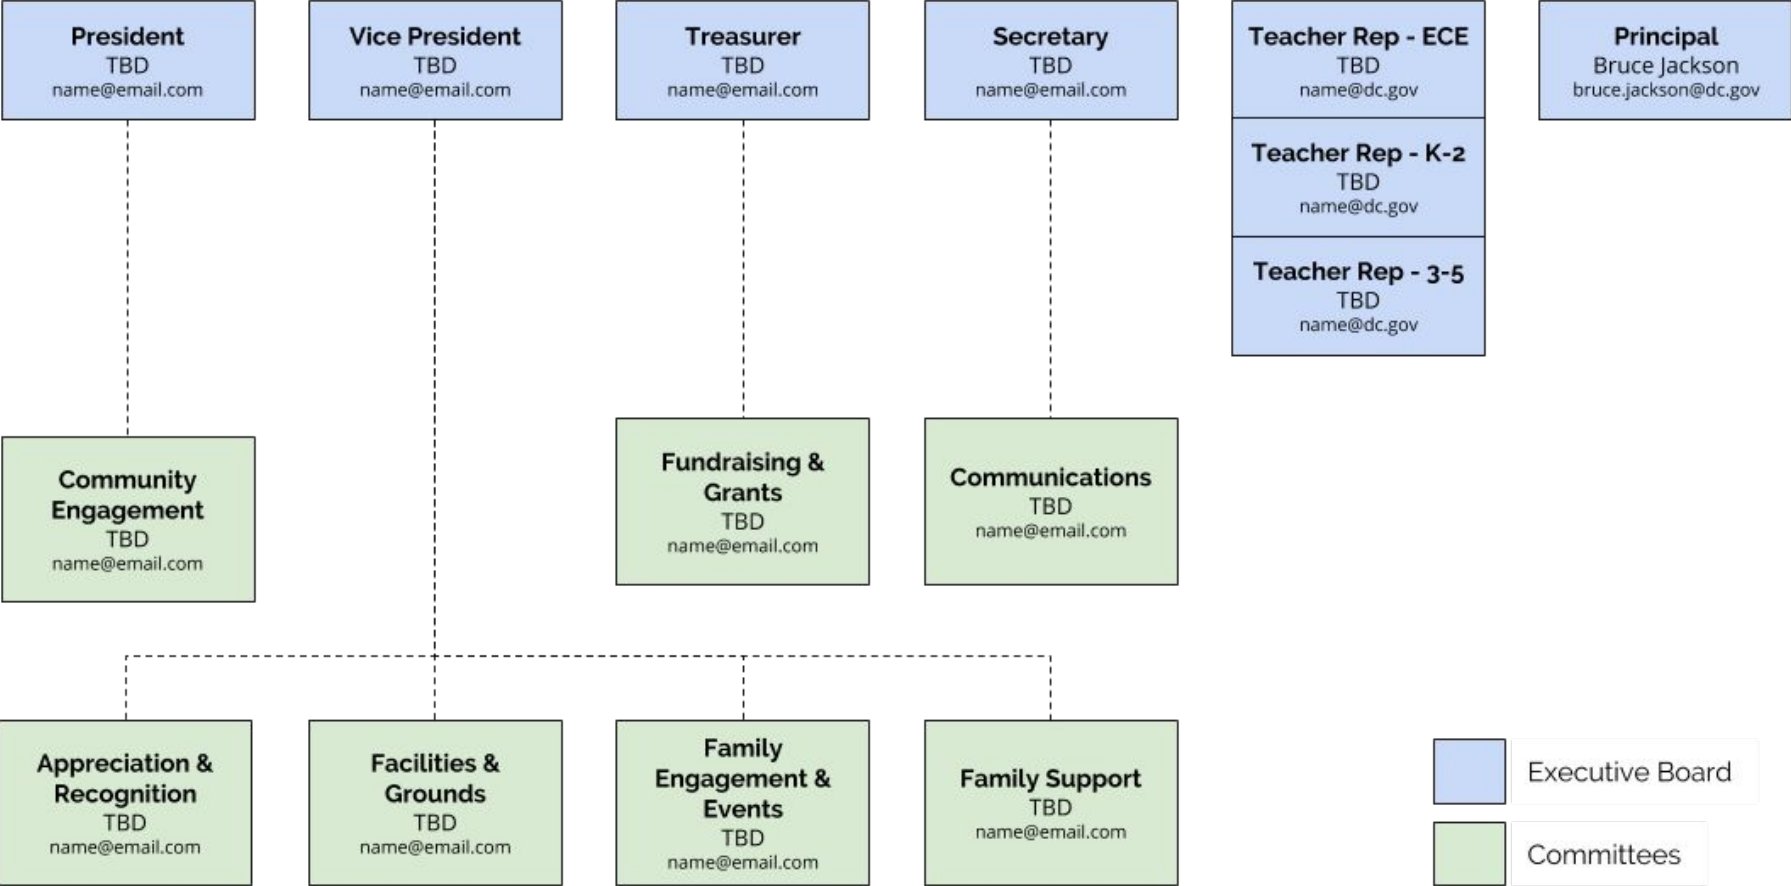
President
TBD
name@email.com

Vice President
TBD
name@email.com

Treasurer
TBD
name@email.com

Secretary
TBD
name@email.com

Teacher Rep - ECE
TBD
name@dc.gov

Principal
Bruce Jackson
bruce.jackson@dc.gov

Teacher Rep - K-2
TBD
name@dc.gov

Teacher Rep - 3-5
TBD
name@dc.gov

Community Engagement
TBD
name@email.com

Fundraising & Grants
TBD
name@email.com

Communications
TBD
name@email.com

Appreciation & Recognition
TBD
name@email.com

Facilities & Grounds
TBD
name@email.com

Family Engagement & Events
TBD
name@email.com

Family Support
TBD
name@email.com

Executive Board

Committees